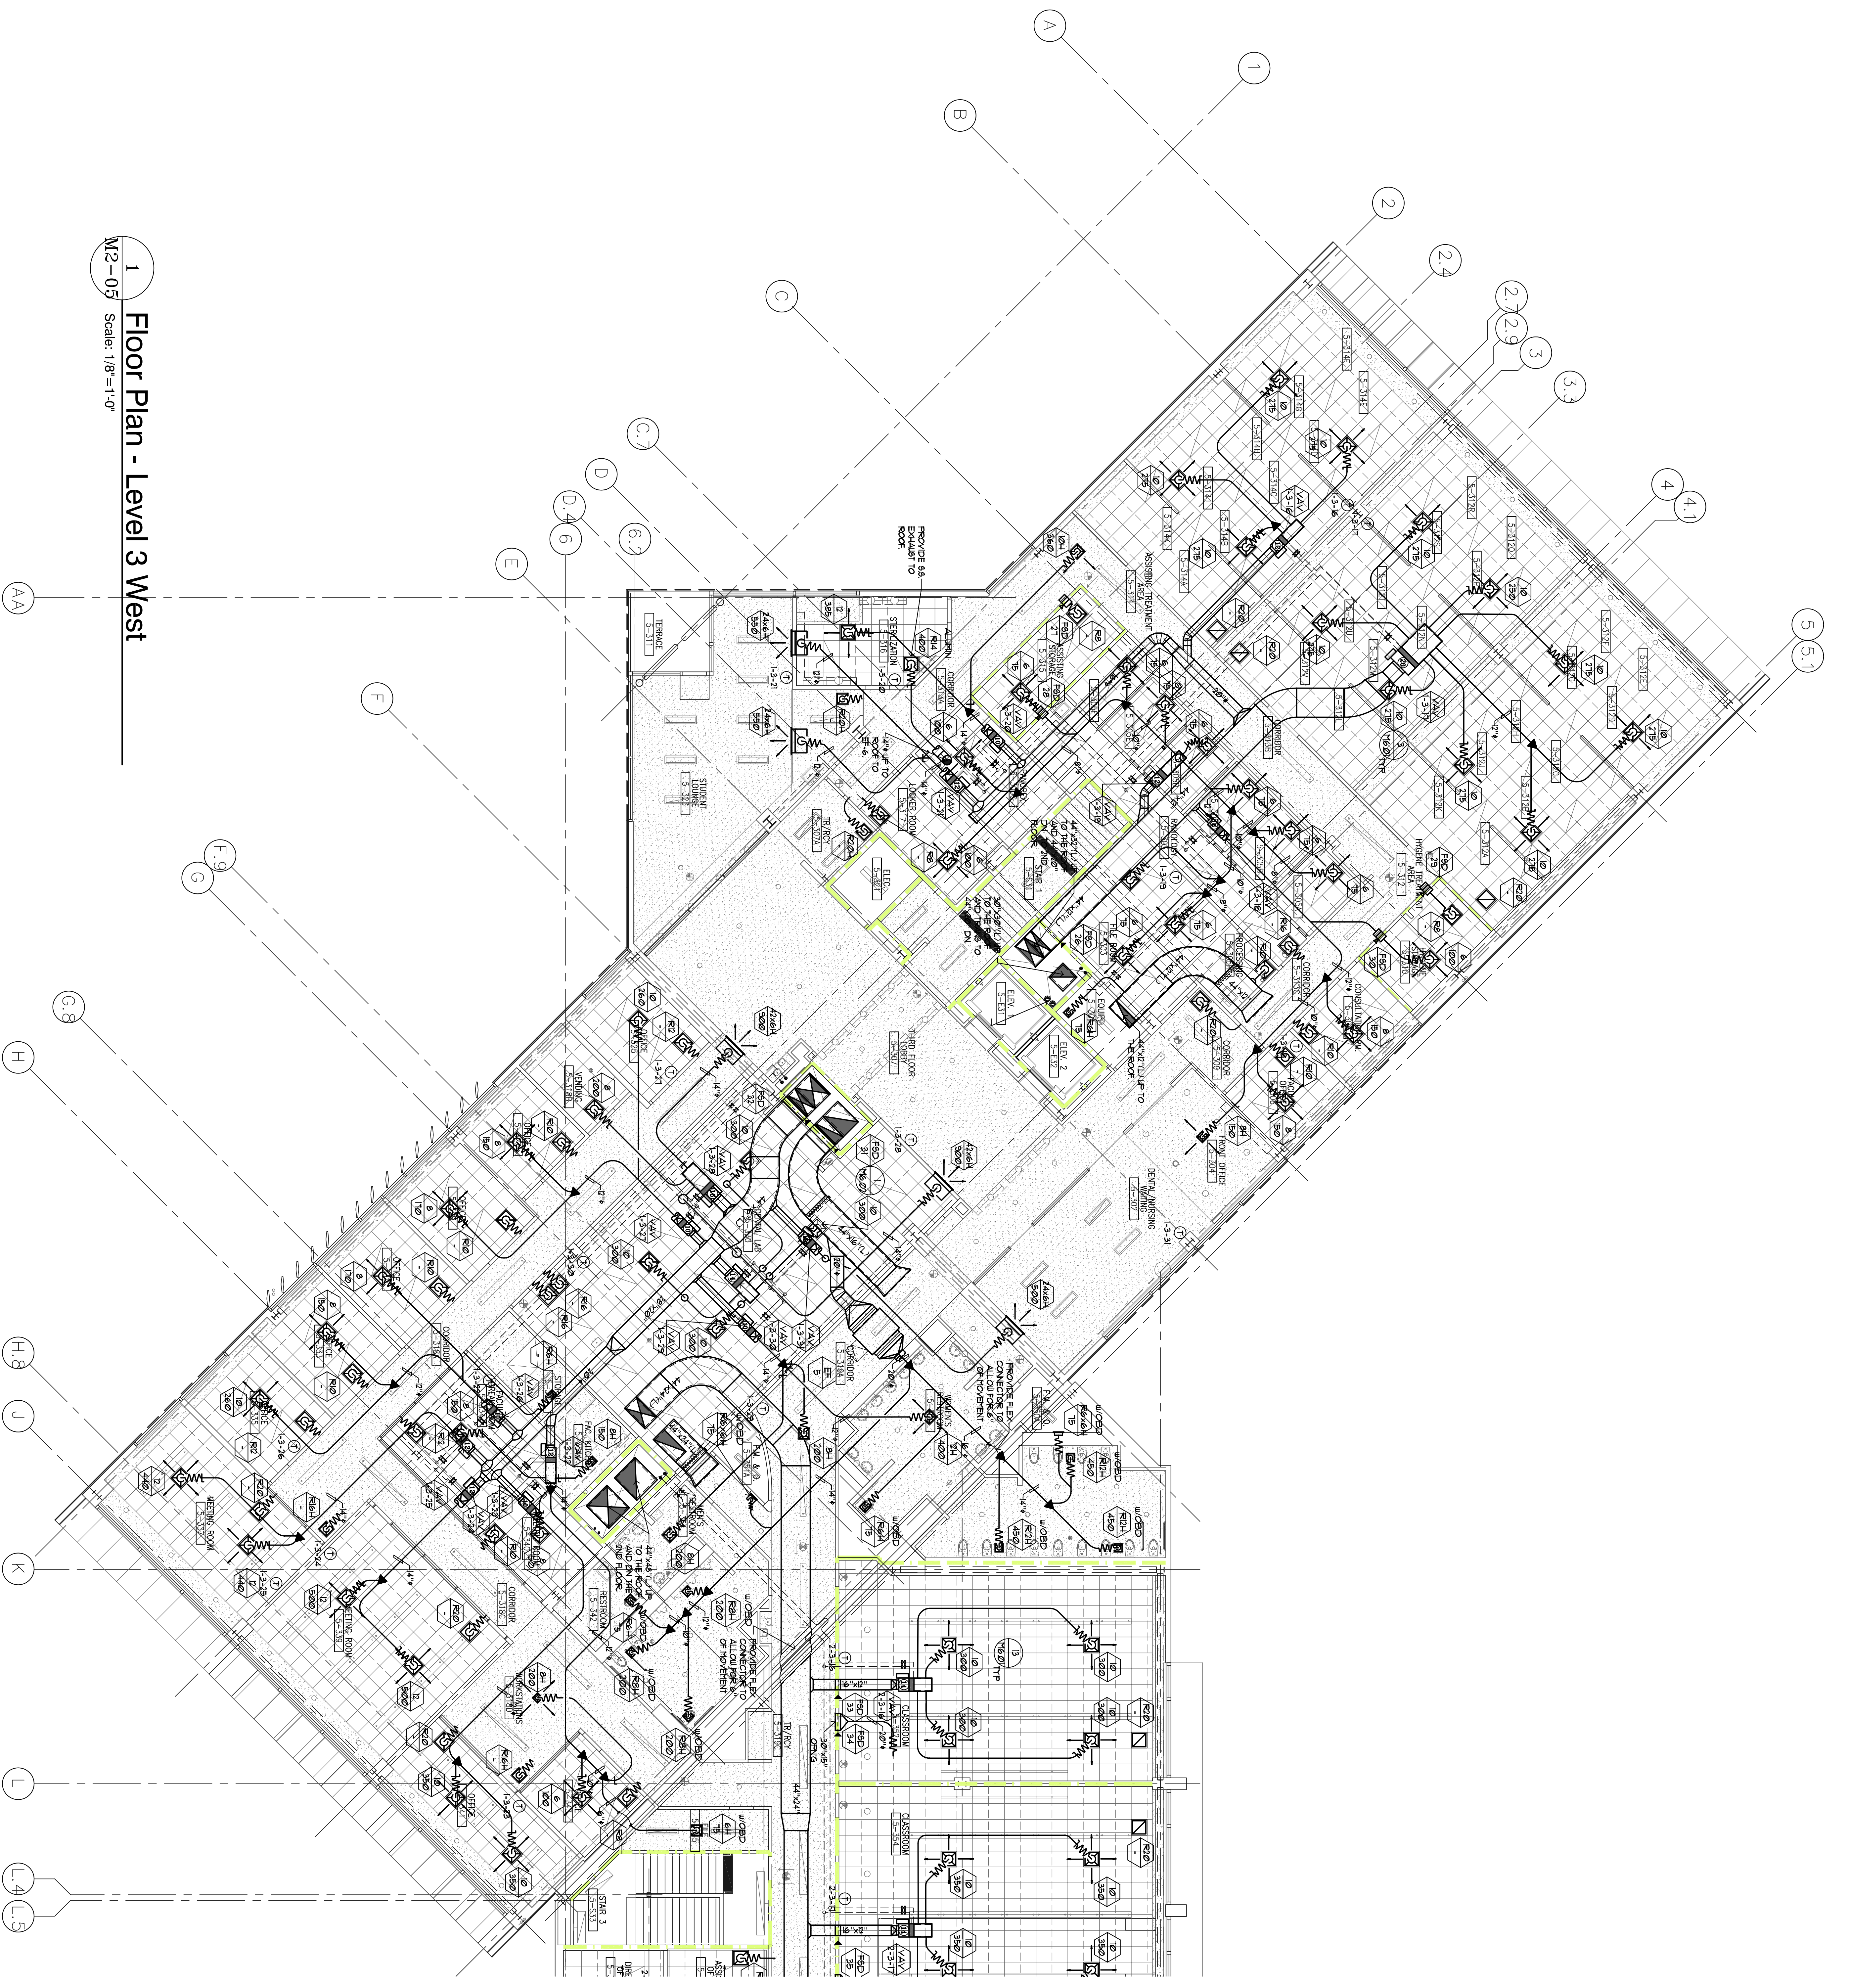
1
M2-05
Floor Plan - Level 3 West
Scale: 1/8"=1'-0"

A
1
B
2
2.4
C
2.7
2.9
3
3.3
C.7
D
D.4
6
6.2
4
4.1
E
5
5.1
AA
F
F.9
G
G.8
H
H.8
J
K
L
L.4
L.5

PROVIDE 6.5 EXHAUST TO ROOF
TERRACE
STUDENT LOUNGE
THIRD FLOOR LOBBY
ELEV. 1
ELEV. 2
STAIR 1
CORRIDOR
VENDING
DENTAL/NURSING WAITING
FRONT OFFICE
CONSULTATION
PROCESSING
HYGIENE TREATMENT AREA
ASSISTING TREATMENT AREA
LOCKER ROOM
CLASSROOM
MEETING ROOM
OFFICE
RESTROOM
STAIR 3
PROVIDE FLEX CONNECTOR TO ALLOW FOR 6" OF MOVEMENT
44"x42"(L) UP TO THE ROOF
30"x30" UP TO THE ROOF
44"x48" UP TO THE ROOF AND DN TO 2ND FLOOR
14"x24"
VAV
FSD
GW
TYP